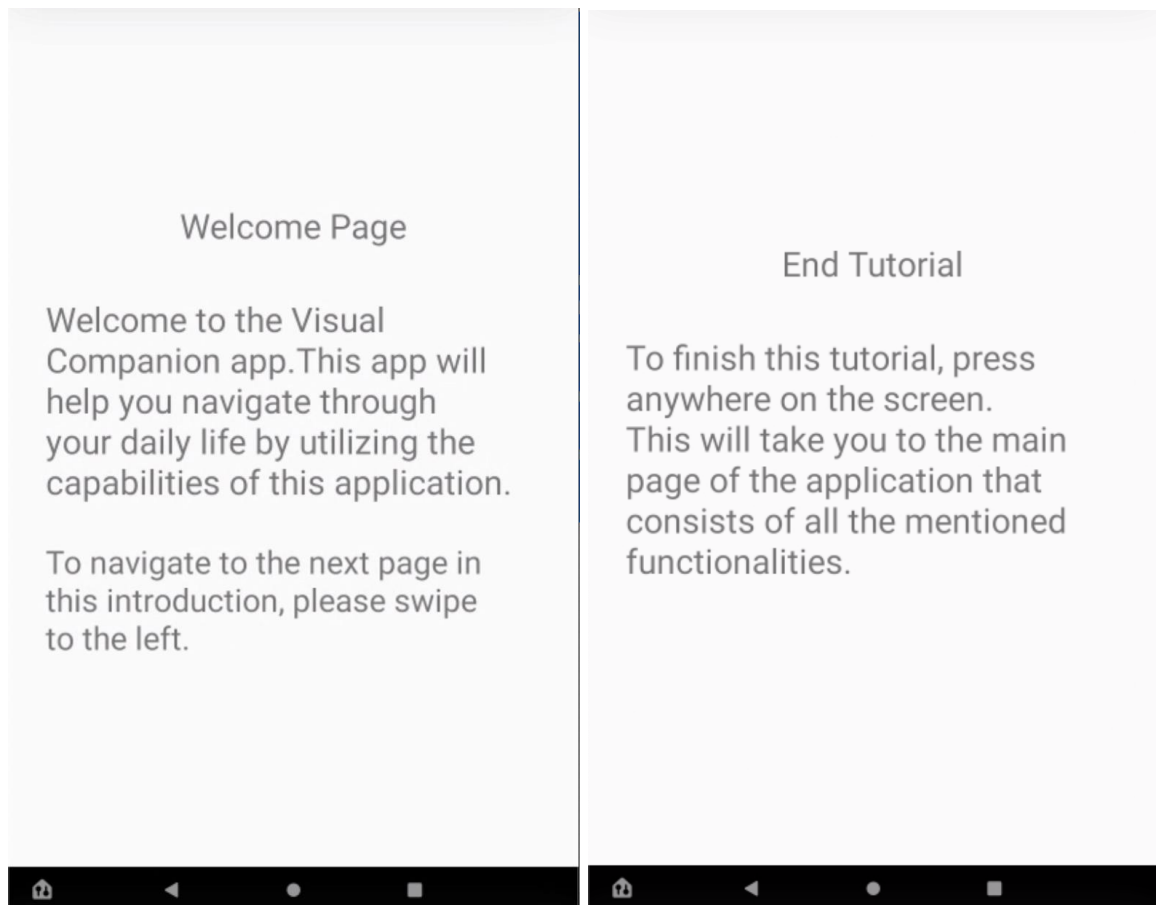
Welcome Page

Welcome to the Visual Companion app.This app will help you navigate through your daily life by utilizing the capabilities of this application.

To navigate to the next page in this introduction, please swipe to the left.

End Tutorial

To finish this tutorial, press anywhere on the screen.
This will take you to the main page of the application that consists of all the mentioned functionalities.